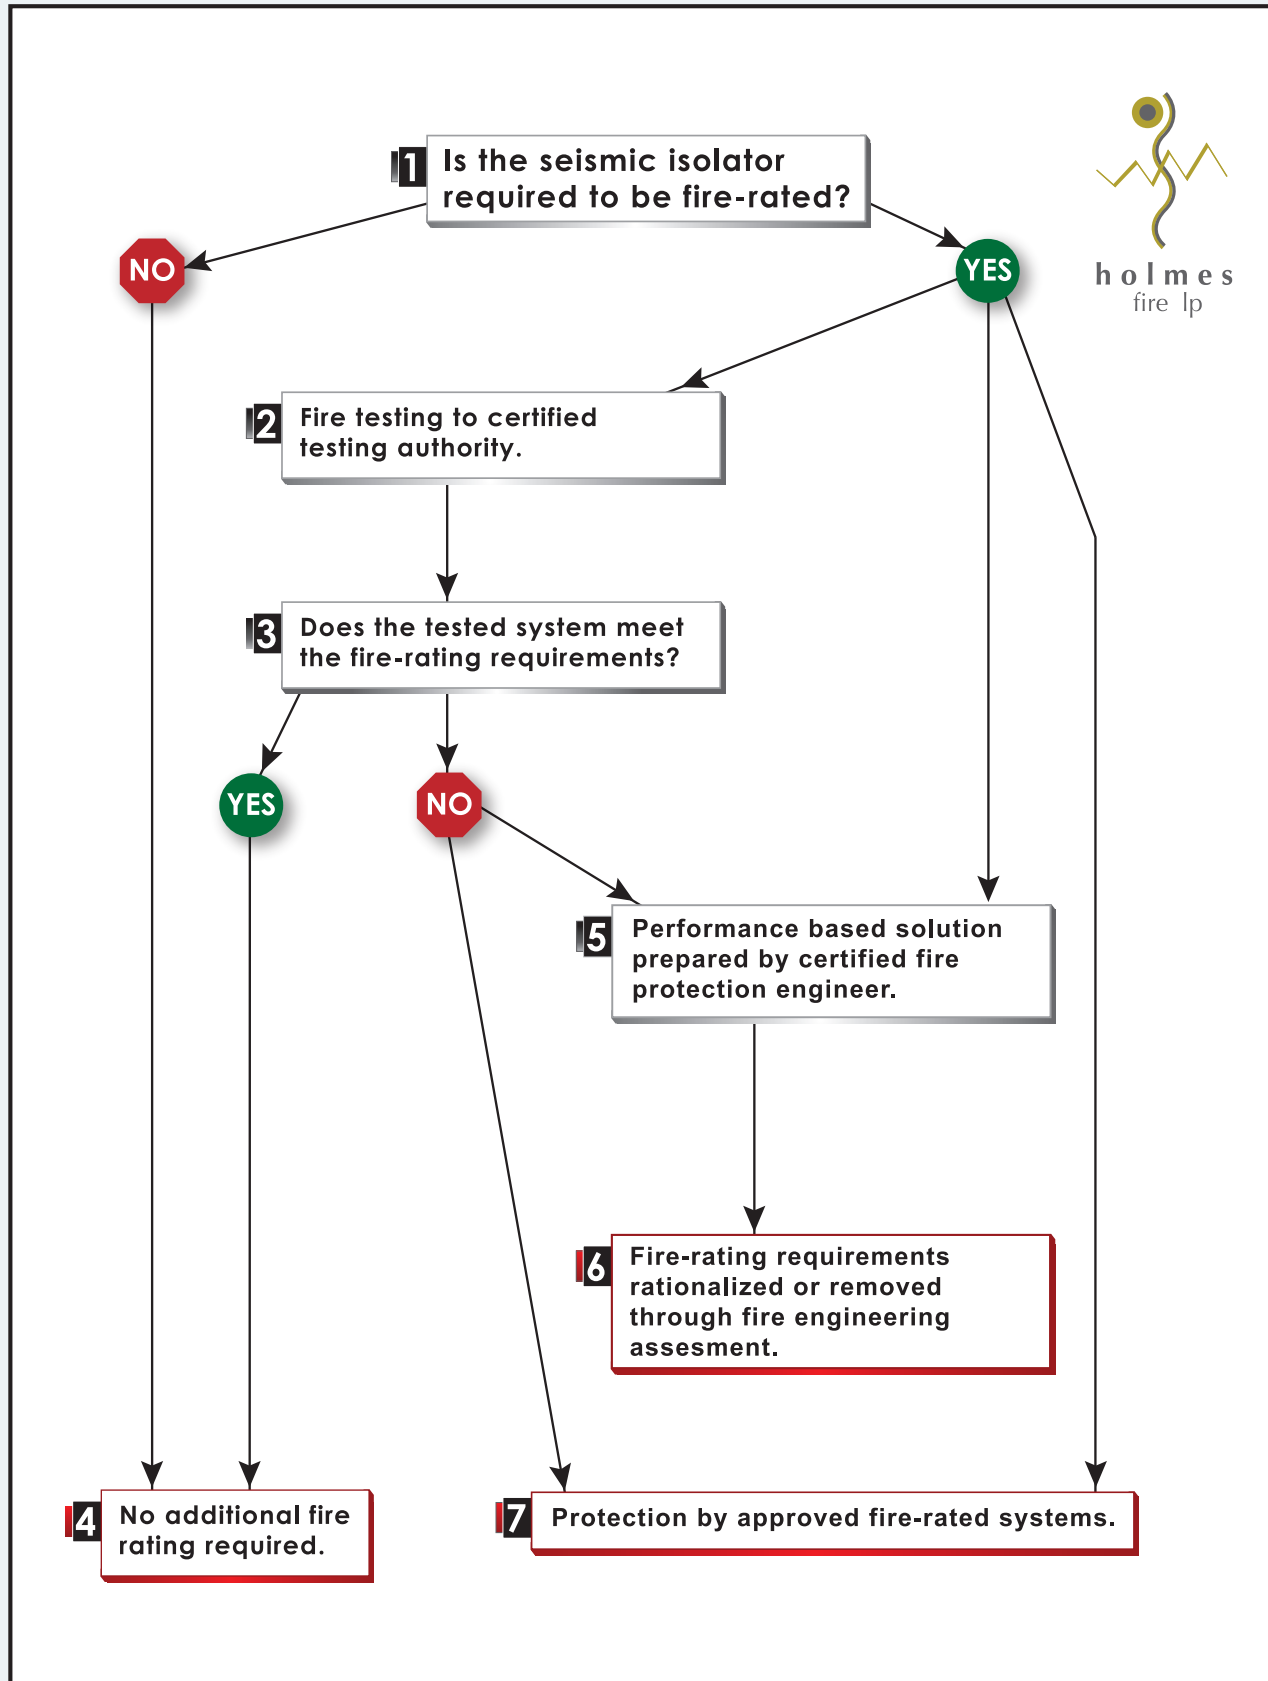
1 Is the seismic isolator required to be fire-rated?

holmes fire lp

NO

YES

2 Fire testing to certified testing authority.

3 Does the tested system meet the fire-rating requirements?

YES

NO

5 Performance based solution prepared by certified fire protection engineer.

6 Fire-rating requirements rationalized or removed through fire engineering assesment.

4 No additional fire rating required.

7 Protection by approved fire-rated systems.